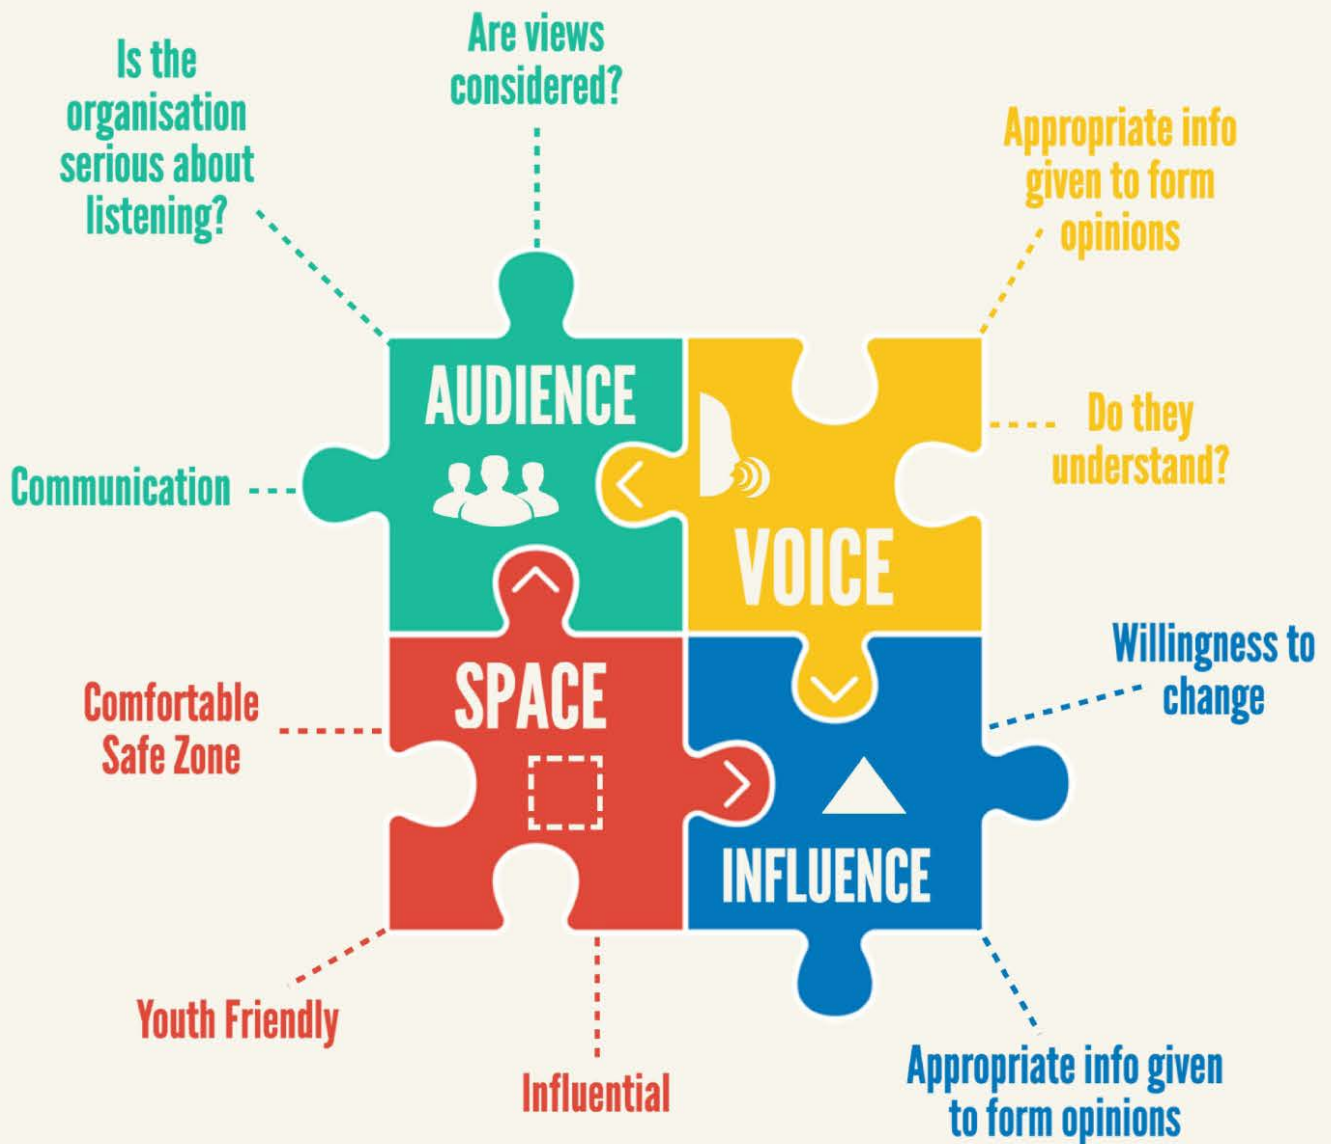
Is the organisation serious about listening?

Are views considered?

Appropriate info given to form opinions

AUDIENCE

VOICE

Do they understand?

Communication

SPACE

INFLUENCE

Willingness to change

Comfortable Safe Zone

Youth Friendly

Influential

Appropriate info given to form opinions